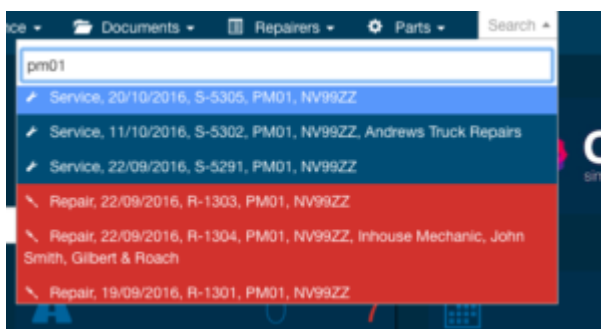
ce ▾ Documents ▾ Repairers ▾ Parts ▾ Search ▴

pm01

Service, 20/10/2016, S-5305, PM01, NV99ZZ

Service, 11/10/2016, S-5302, PM01, NV99ZZ, Andrews Truck Repairs

Service, 22/09/2016, S-5291, PM01, NV99ZZ

Repair, 22/09/2016, R-1303, PM01, NV99ZZ

Repair, 22/09/2016, R-1304, PM01, NV99ZZ, Inhouse Mechanic, John Smith, Gilbert & Roach

Repair, 19/09/2016, R-1301, PM01, NV99ZZ